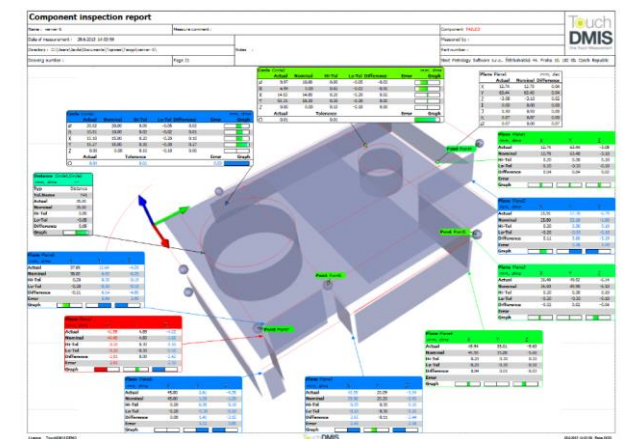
Component inspection report

Name : werner K

Measure comment :

Date of measurement : 28.6.2018 10:55:58

Component FAILED

Directory : C:\Users\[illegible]\Documents\Topmes\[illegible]

Notes :

Measured by :

Part number :

Drawing number :

Page 1/1

Touch DMIS

Next Metrology Software s.r.o., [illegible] Praha 10, 102 00, Czech Republic

Circle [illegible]

| | Actual | Nominal | Hi-Tol | Lo-Tol | Difference | Error | Graph |
|---|---|---|---|---|---|---|---|
| X | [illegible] | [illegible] | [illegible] | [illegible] | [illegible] | | |
| Y | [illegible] | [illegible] | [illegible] | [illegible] | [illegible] | | |
| Z | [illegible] | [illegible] | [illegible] | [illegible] | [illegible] | | |
| D | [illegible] | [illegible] | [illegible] | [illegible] | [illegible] | | |

Plane Plane1

| | X | Y | Z |
|---|---|---|---|
| Actual | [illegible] | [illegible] | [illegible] |
| Nominal | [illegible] | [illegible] | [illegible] |
| Hi-Tol | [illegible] | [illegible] | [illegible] |
| Lo-Tol | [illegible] | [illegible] | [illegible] |
| Difference | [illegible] | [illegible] | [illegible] |
| Error | | | |
| Graph | | | |

Distance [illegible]

Type Distance
Actual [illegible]
Nominal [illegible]
Hi-Tol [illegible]
Lo-Tol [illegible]
Difference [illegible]
Error
Graph

Point Point

Point Point

Point Point

Point Point

Point Point

Point Point

License : TouchDMIS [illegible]

Touch DMIS

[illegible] Page 1/1